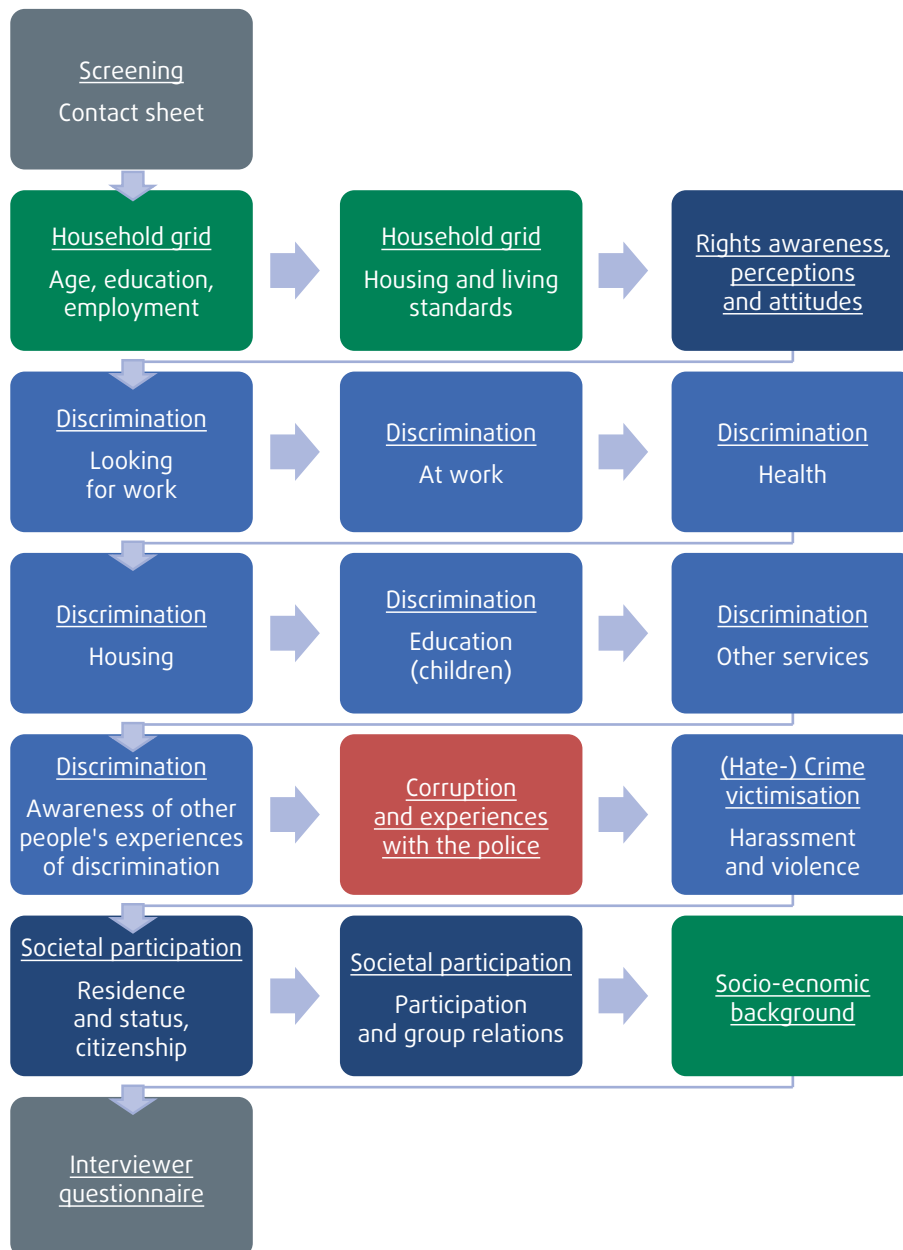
Screening
Contact sheet

Household grid
Age, education, employment

Household grid
Housing and living standards

Rights awareness, perceptions and attitudes

Discrimination
Looking for work

Discrimination
At work

Discrimination
Health

Discrimination
Housing

Discrimination
Education (children)

Discrimination
Other services

Discrimination
Awareness of other people's experiences of discrimination

Corruption and experiences with the police

(Hate-) Crime victimisation
Harassment and violence

Societal participation
Residence and status, citizenship

Societal participation
Participation and group relations

Socio-ecnomic background

Interviewer questionnaire